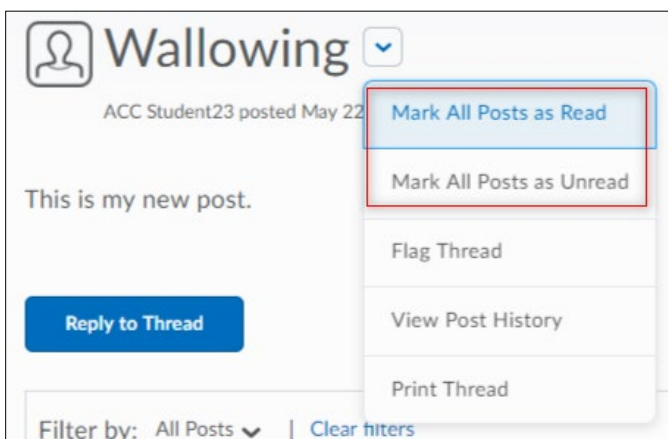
Wallowing

ACC Student23 posted May 22

Mark All Posts as Read

Mark All Posts as Unread

This is my new post.

Flag Thread

Reply to Thread

View Post History

Print Thread

Filter by: All Posts | Clear filters